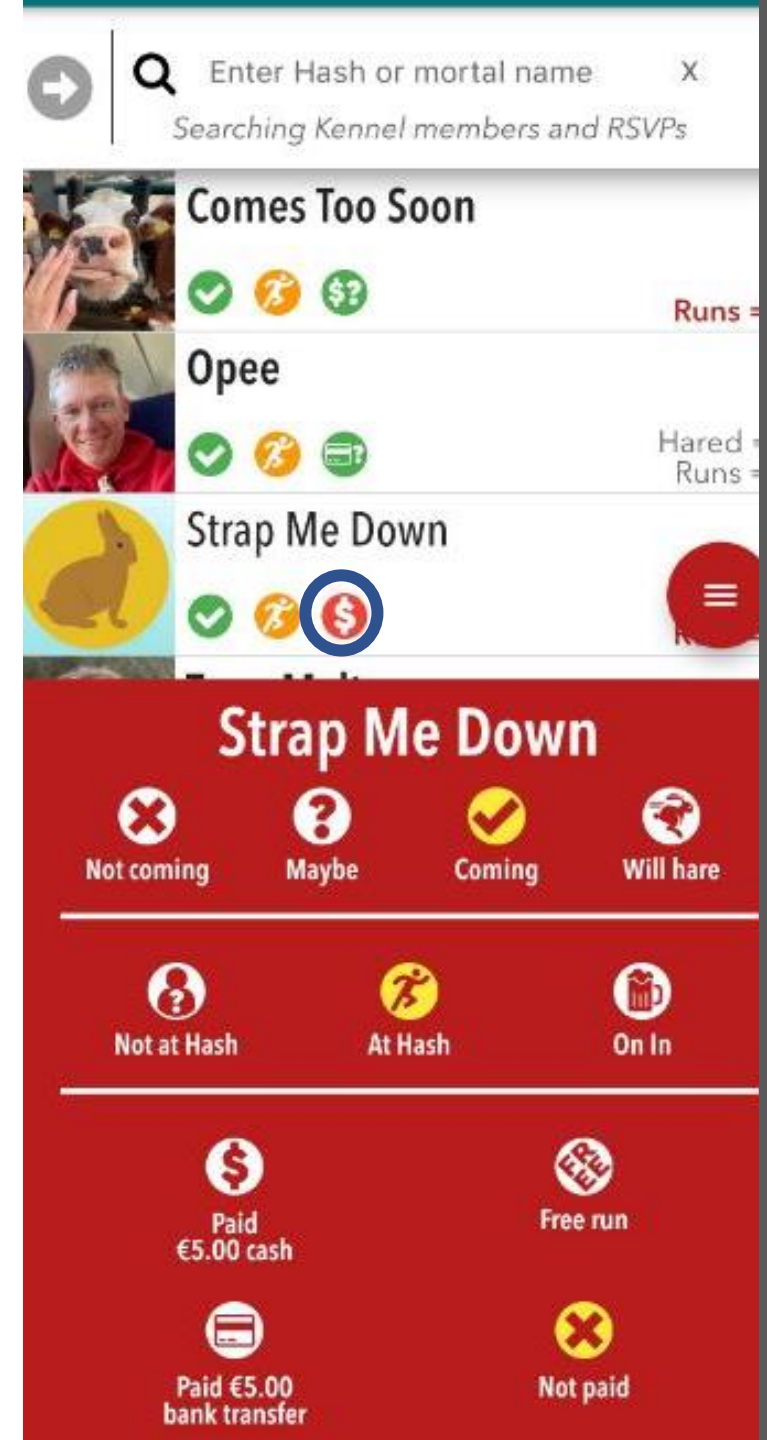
Enter Hash or mortal name X
Searching Kennel members and RSVPs

Comes Too Soon
$?
Runs =

Opee
Hared =
Runs =

Strap Me Down
$

Strap Me Down

Not coming
Maybe
Coming
Will hare

Not at Hash
At Hash
On In

$
Paid
€5.00 cash

FREE
Free run

Paid €5.00
bank transfer

Not paid